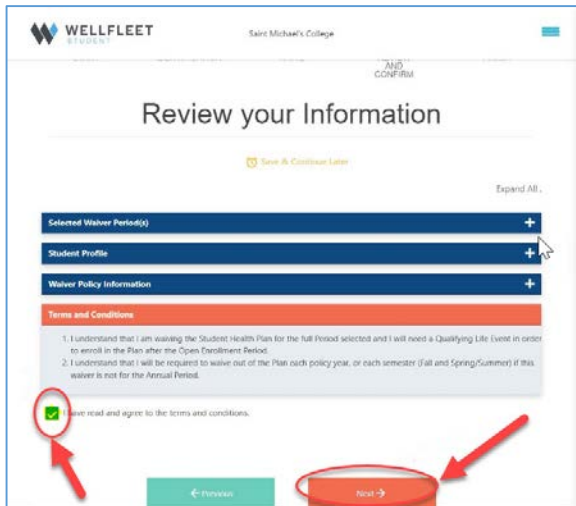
WELLFLEET
STUDENT

Saint Michael's College

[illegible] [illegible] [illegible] AND CONFIRM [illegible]

Review your Information

Save & Continue Later

Expand All

Selected Waiver Period(s) +

Student Profile +

Waiver Policy Information +

Terms and Conditions

1. I understand that I am waiving the Student Health Plan for the full Period selected and I will need a Qualifying Life Event in order to enroll in the Plan after the Open Enrollment Period.
2. I understand that I will be required to waive out of the Plan each policy year, or each semester (Fall and Spring/Summer) if this waiver is not for the Annual Period.

I have read and agree to the terms and conditions.

← Previous

Next →